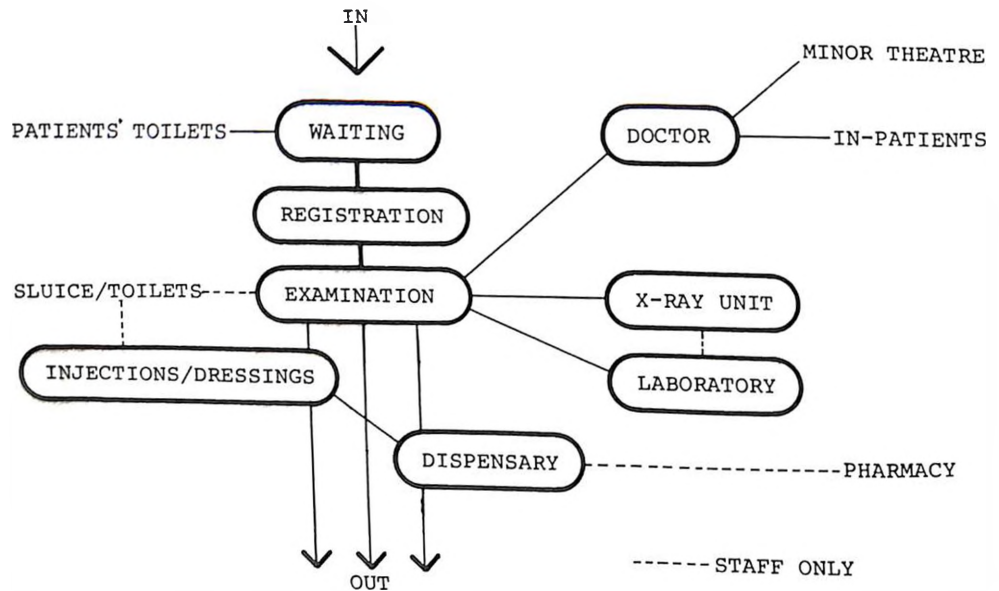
IN

PATIENTS' TOILETS

WAITING

REGISTRATION

SLUICE/TOILETS

EXAMINATION

INJECTIONS/DRESSINGS

DISPENSARY

MINOR THEATRE

DOCTOR

IN-PATIENTS

X-RAY UNIT

LABORATORY

PHARMACY

OUT

------STAFF ONLY